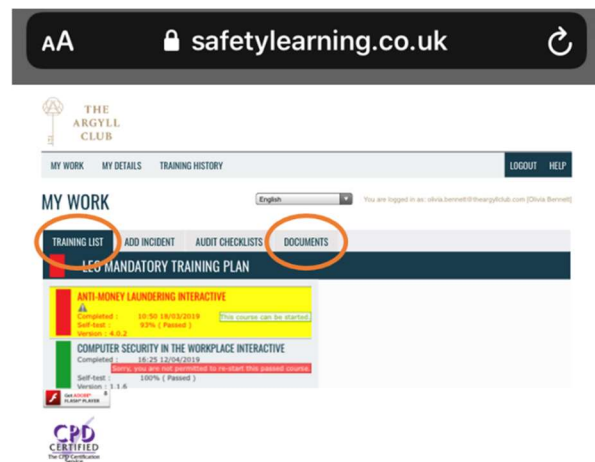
AA safetylearning.co.uk

THE ARGYLL CLUB

MY WORK MY DETAILS TRAINING HISTORY

LOGOUT HELP

MY WORK

English

You are logged in as: olivia.bennett@theargyllclub.com [Olivia Bennett]

TRAINING LIST ADD INCIDENT AUDIT CHECKLISTS DOCUMENTS

LEO MANDATORY TRAINING PLAN

ANTI-MONEY LAUNDERING INTERACTIVE
Completed : 10:50 18/03/2019
Self-test : 93% ( Passed )
Version : 4.0.2
This course can be started

COMPUTER SECURITY IN THE WORKPLACE INTERACTIVE
Completed : 16:25 12/04/2019
Sorry, you are not permitted to re-start this passed course.
Self-test : 100% ( Passed )
Version : 1.1.6

Get ADOBE FLASH PLAYER

CPD CERTIFIED
The CPD Certification Service